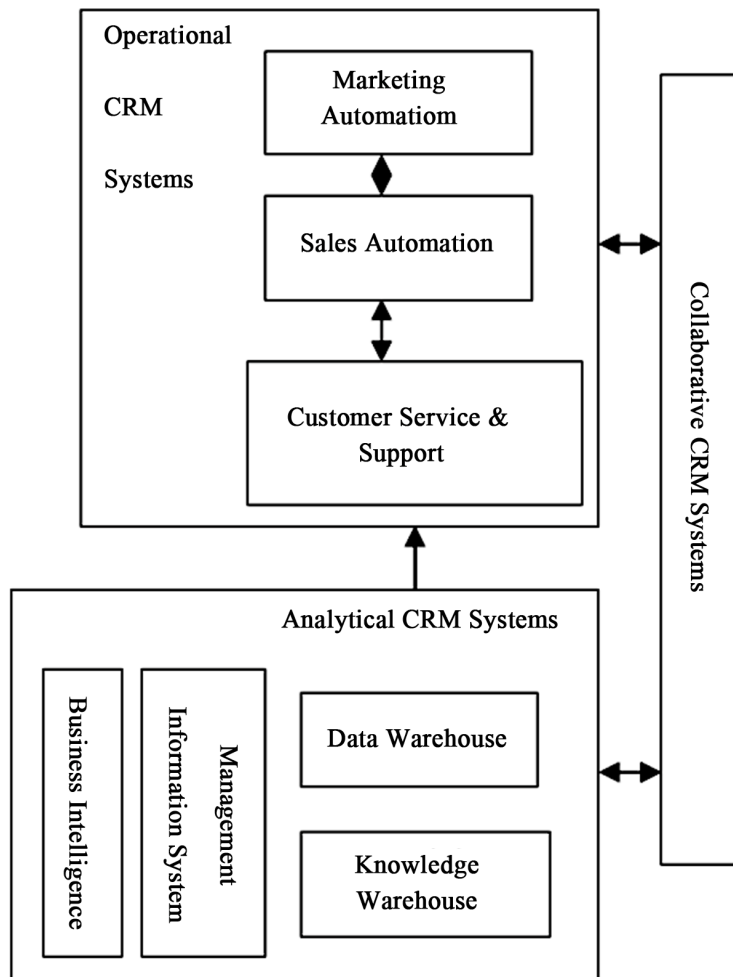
Operational
CRM
Systems

Marketing Automatiom

Sales Automation

Customer Service & Support

Collaborative CRM Systems

Analytical CRM Systems

Business Intelligence

Management Information System

Data Warehouse

Knowledge Warehouse